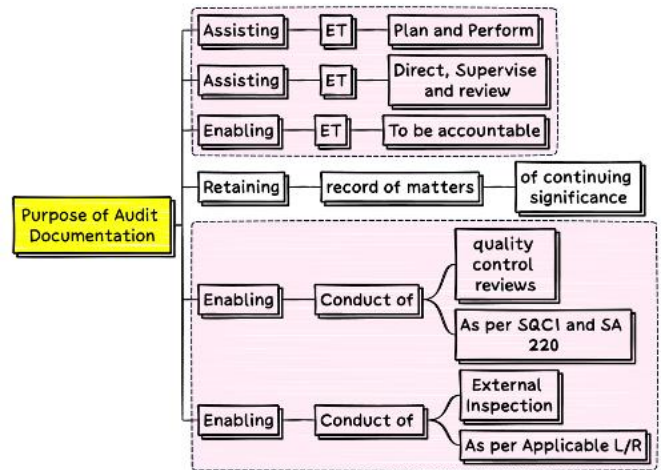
Purpose of Audit Documentation

Assisting ET Plan and Perform

Assisting ET Direct, Supervise and review

Enabling ET To be accountable

Retaining record of matters of continuing significance

Enabling Conduct of quality control reviews

As per SQC1 and SA 220

Enabling Conduct of External Inspection

As per Applicable L/R